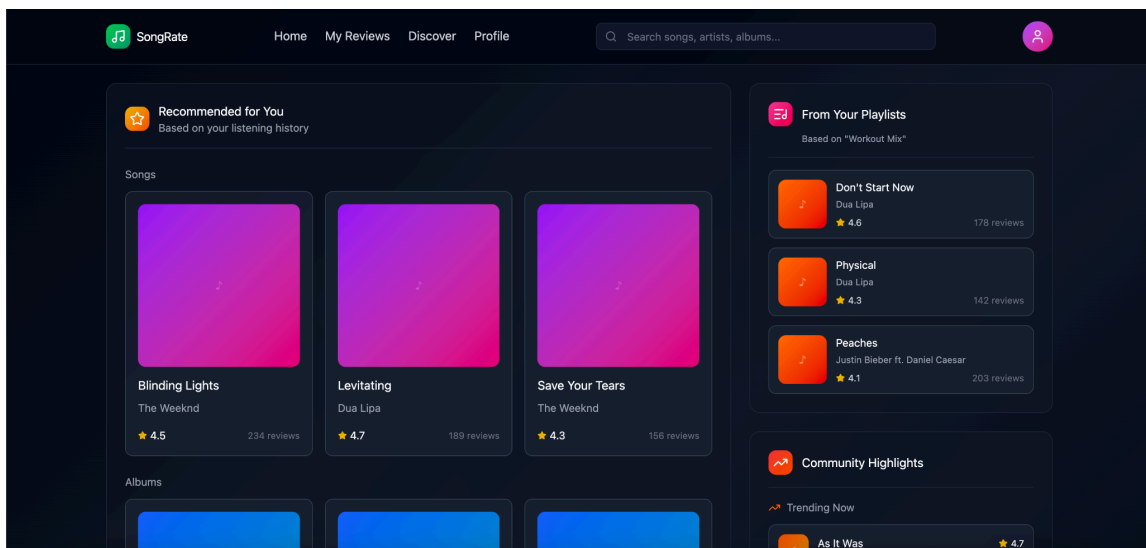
SongRate

Home My Reviews Discover Profile

Search songs, artists, albums...

Recommended for You
Based on your listening history

Songs

Blinding Lights
The Weeknd
4.5
234 reviews

Levitating
Dua Lipa
4.7
189 reviews

Save Your Tears
The Weeknd
4.3
156 reviews

Albums

From Your Playlists
Based on "Workout Mix"

Don't Start Now
Dua Lipa
4.6
178 reviews

Physical
Dua Lipa
4.3
142 reviews

Peaches
Justin Bieber ft. Daniel Caesar
4.1
203 reviews

Community Highlights

Trending Now

As It Was
4.7